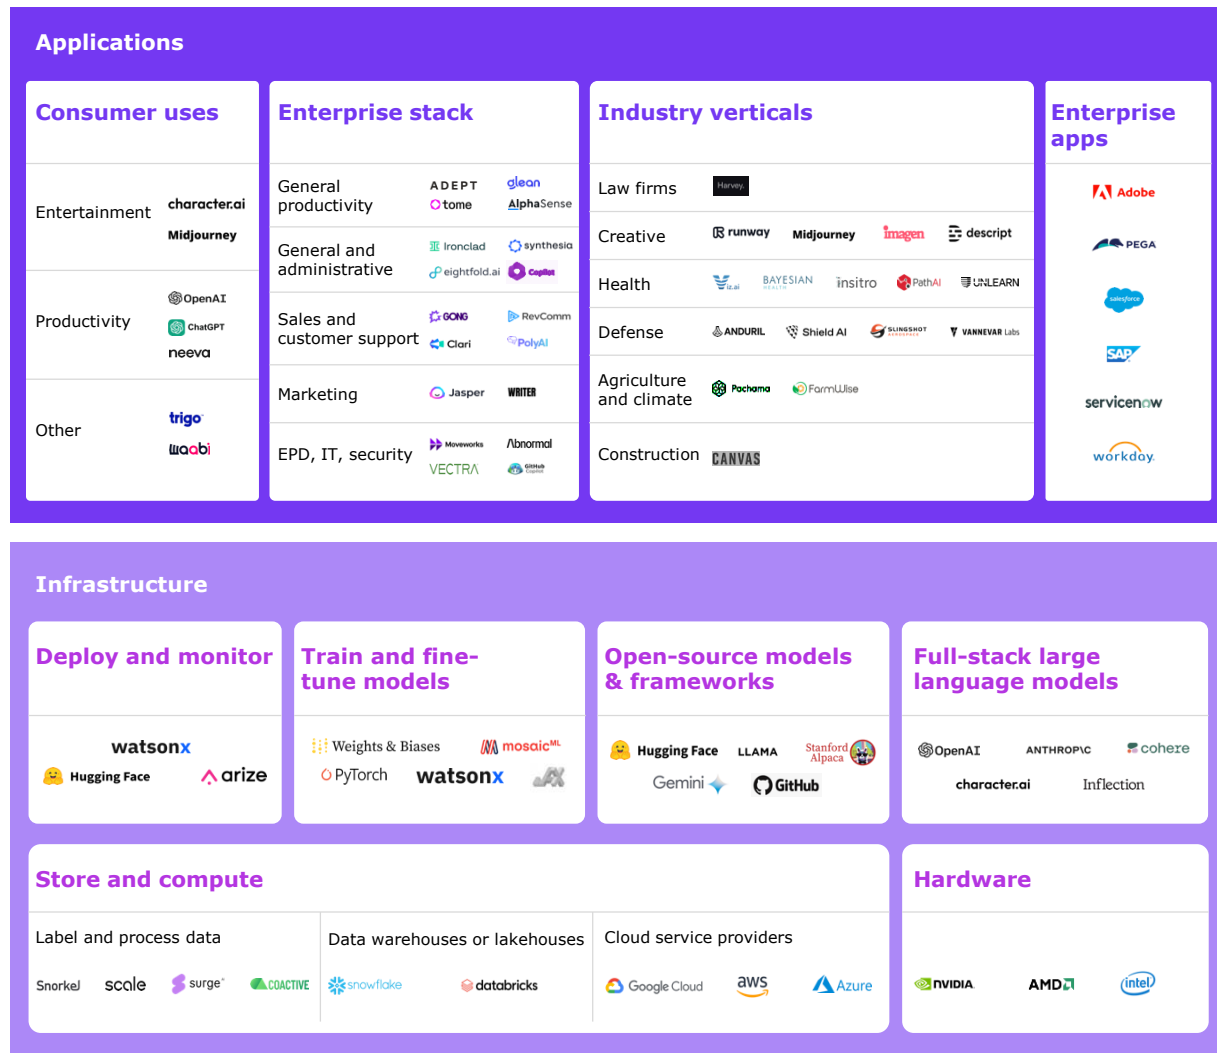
Applications

Consumer uses

Entertainment
character.ai
Midjourney

Productivity
OpenAI
ChatGPT
neeva

Other
trigo
waabi

Enterprise stack

General productivity
ADEPT
glean
tome
AlphaSense

General and administrative
Ironclad
synthesia
eightfold.ai
Copilot

Sales and customer support
GONG
RevComm
Clari
PolyAI

Marketing
Jasper
WRITER

EPD, IT, security
Moveworks
Abnormal
VECTRA
GitHub Copilot

Industry verticals

Law firms
Harvey.

Creative
runway
Midjourney
imagen
descript

Health
iz.ai
BAYESIAN
insitro
PathAI
UNLEARN

Defense
ANDURIL
Shield AI
SLINGSHOT
VANNEVAR Labs

Agriculture and climate
Pachama
FarmWise

Construction
CANVAS

Enterprise apps
Adobe
PEGA
salesforce
SAP
servicenow
workday.

Infrastructure

Deploy and monitor
watsonx
Hugging Face
arize

Train and fine-tune models
Weights & Biases
mosaicML
PyTorch
watsonx
JAX

Open-source models & frameworks
Hugging Face
LLAMA
Stanford Alpaca
Gemini
GitHub

Full-stack large language models
OpenAI
ANTHROPIC
cohere
character.ai
Inflection

Store and compute

Label and process data
Snorkel
scale
surge
COACTIVE

Data warehouses or lakehouses
snowflake
databricks

Cloud service providers
Google Cloud
aws
Azure

Hardware
NVIDIA
AMD
intel